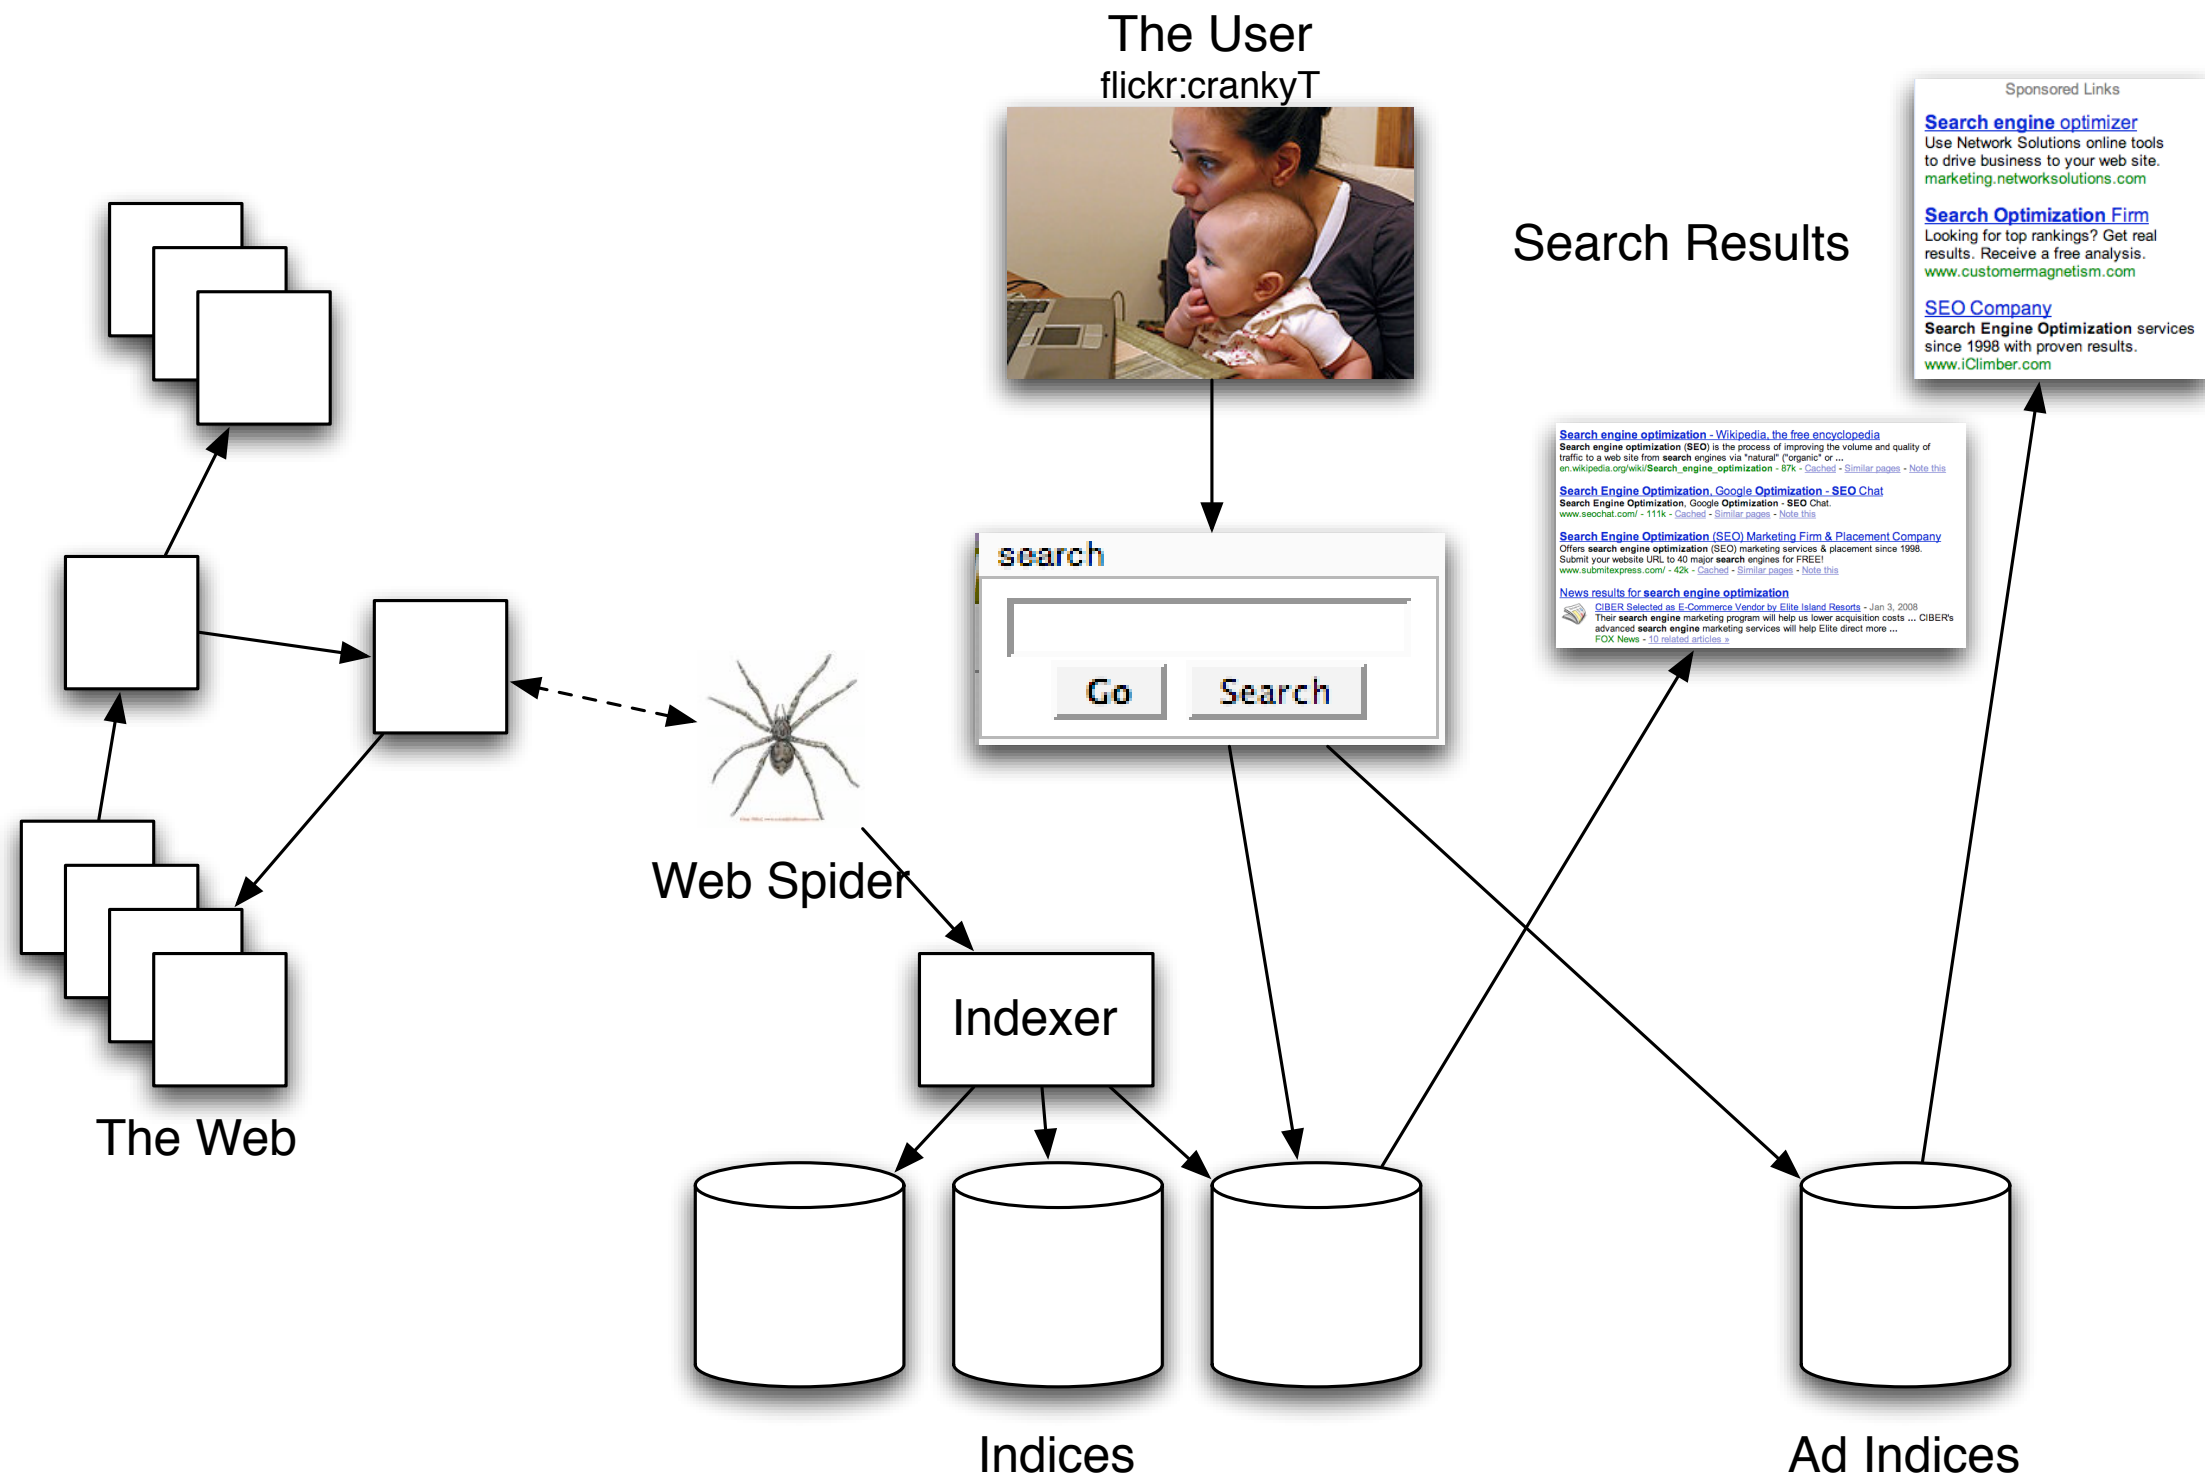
The User
flickr:crankyT

Sponsored Links

Search engine optimizer
Use Network Solutions online tools to drive business to your web site.
marketing.networksolutions.com

Search Optimization Firm
Looking for top rankings? Get real results. Receive a free analysis.
www.customermagnetism.com

SEO Company
Search Engine Optimization services since 1998 with proven results.
www.iClimber.com

Search Results

Search engine optimization - Wikipedia, the free encyclopedia
Search engine optimization (SEO) is the process of improving the volume and quality of traffic to a web site from search engines via "natural" ("organic" or ...
en.wikipedia.org/wiki/Search_engine_optimization - 87k - Cached - Similar pages - Note this

Search Engine Optimization, Google Optimization - SEO Chat
Search Engine Optimization, Google Optimization - SEO Chat.
www.seochat.com/ - 111k - Cached - Similar pages - Note this

Search Engine Optimization (SEO) Marketing Firm & Placement Company
Offers search engine optimization (SEO) marketing services & placement since 1998. Submit your website URL to 40 major search engines for FREE!
www.submitexpress.com/ - 42k - Cached - Similar pages - Note this

News results for search engine optimization
CIBER Selected as E-Commerce Vendor by Elite Island Resorts - Jan 3, 2008
Their search engine marketing program will help us lower acquisition costs ... CIBER's advanced search engine marketing services will help Elite direct more ...
FOX News - 10 related articles »

search

Go
Search

Web Spider

The Web

Indexer

Indices

Ad Indices